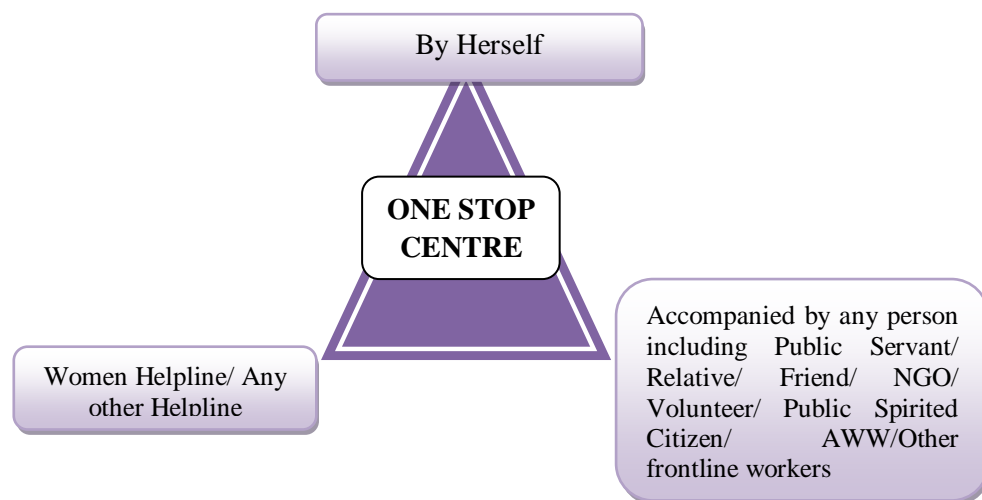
By Herself

ONE STOP CENTRE

Women Helpline/ Any other Helpline

Accompanied by any person including Public Servant/ Relative/ Friend/ NGO/ Volunteer/ Public Spirited Citizen/ AWW/Other frontline workers